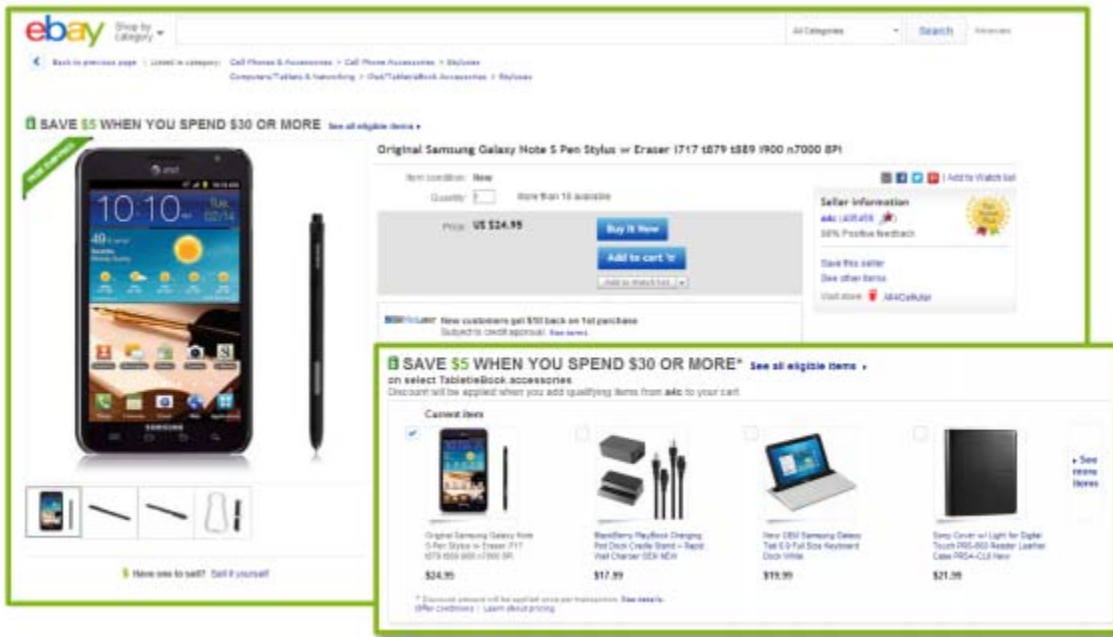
ebay Shop by category

All Categories Search Advanced

Back to previous page | Listed in category: Cell Phones & Accessories > Cell Phone Accessories > Styluses
Computers/Tablets & Networking > iPad/Tablet/eBook Accessories > Styluses

SAVE $5 WHEN YOU SPEND $30 OR MORE See all eligible items ▸

FREE SHIPPING

AT&T 10:10 TUE 02/14

SAMSUNG

Original Samsung Galaxy Note S Pen Stylus w Eraser i717 t879 i889 i900 n7000 8Pt

Add to Watch list

Item condition: New

Quantity: 1 More than 10 available

Price: US $24.99

Buy It Now

Add to cart

Add to Watch list

Seller information
a4c (405458 )
98% Positive feedback

Save this seller
See other items
Visit store: All4Cellular

New customers get $10 back on 1st purchase
Subject to credit approval. See terms

Have one to sell? Sell it yourself

SAVE $5 WHEN YOU SPEND $30 OR MORE* See all eligible items ▸
on select Tablet/eBook accessories
Discount will be applied when you add qualifying items from a4c to your cart.

Current item

Original Samsung Galaxy Note S Pen Stylus w Eraser i717 t879 i889 i900 n7000 8Pt
$24.95

BlackBerry PlayBook Charging Pod Dock Cradle Stand + Rapid Wall Charger OEM NEW
$17.99

New OEM Samsung Galaxy Tab 8.9 Full Size Keyboard Dock White
$19.99

Sony Cover w/ Light for Digital Touch PRS-650 Reader Leather Case PRSA-CL6 New
$21.39

See more items

* Discount amount will be applied once per transaction. See details.
Offer conditions | Learn about pricing